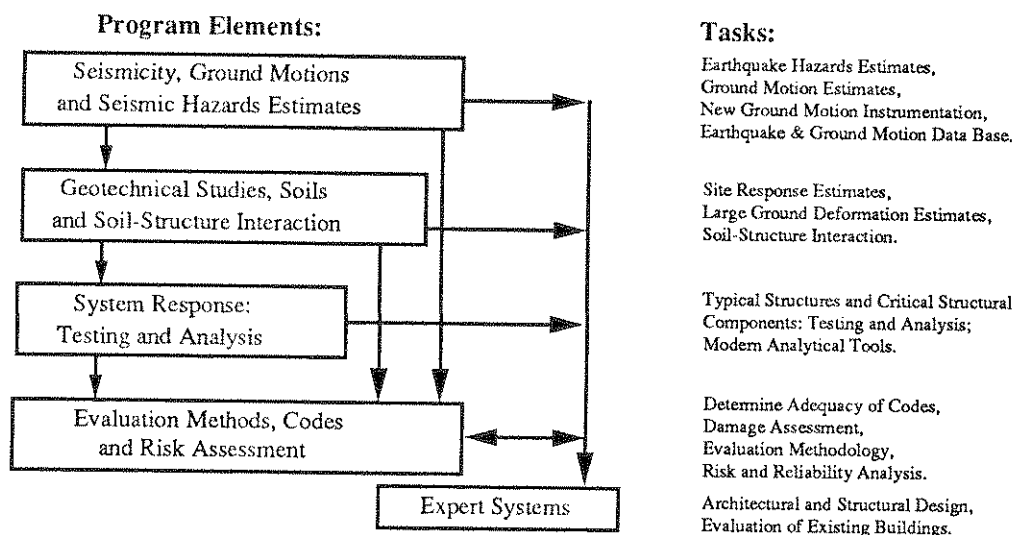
Program Elements:

Seismicity, Ground Motions and Seismic Hazards Estimates

Geotechnical Studies, Soils and Soil-Structure Interaction

System Response: Testing and Analysis

Evaluation Methods, Codes and Risk Assessment

Expert Systems

Tasks:

Earthquake Hazards Estimates, Ground Motion Estimates, New Ground Motion Instrumentation, Earthquake & Ground Motion Data Base.

Site Response Estimates, Large Ground Deformation Estimates, Soil-Structure Interaction.

Typical Structures and Critical Structural Components: Testing and Analysis; Modern Analytical Tools.

Determine Adequacy of Codes, Damage Assessment, Evaluation Methodology, Risk and Reliability Analysis.

Architectural and Structural Design, Evaluation of Existing Buildings.